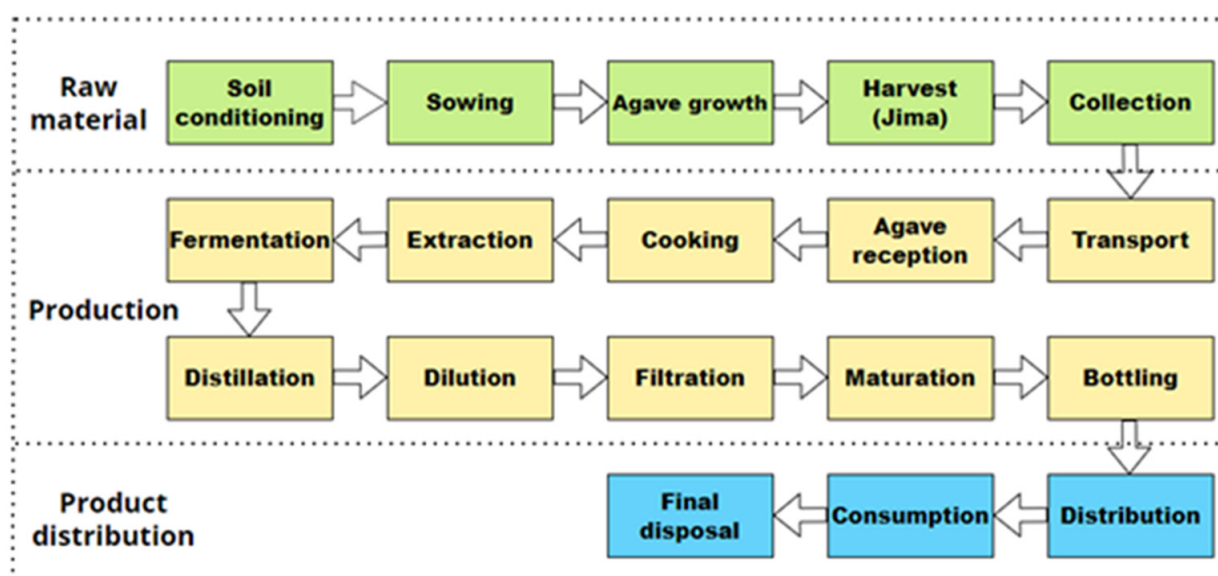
Raw material

Soil conditioning

Sowing

Agave growth

Harvest (Jima)

Collection

Production

Transport

Agave reception

Cooking

Extraction

Fermentation

Distillation

Dilution

Filtration

Maturation

Bottling

Product distribution

Distribution

Consumption

Final disposal